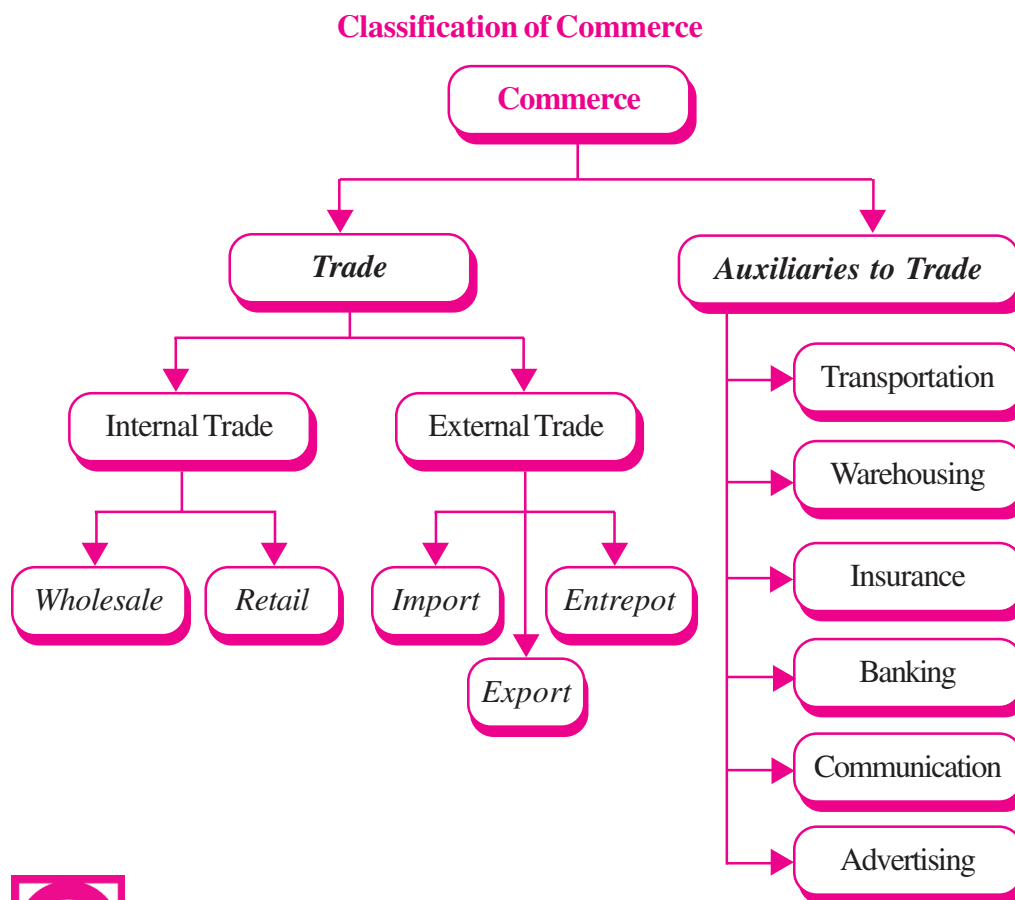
Classification of Commerce

Commerce

Trade

Auxiliaries to Trade

Internal Trade

External Trade

Wholesale

Retail

Import

Entrepot

Export

Transportation

Warehousing

Insurance

Banking

Communication

Advertising